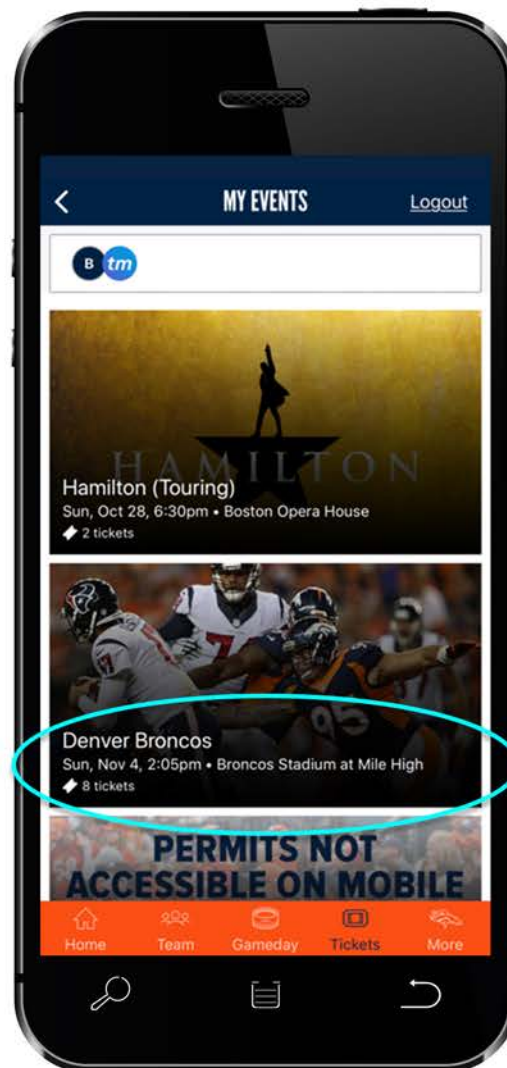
MY EVENTS

Logout

B tm

HAMILTON

Hamilton (Touring)
Sun, Oct 28, 6:30pm • Boston Opera House
2 tickets

Denver Broncos
Sun, Nov 4, 2:05pm • Broncos Stadium at Mile High
8 tickets

PERMITS NOT ACCESSIBLE ON MOBILE

Home Team Gameday Tickets More